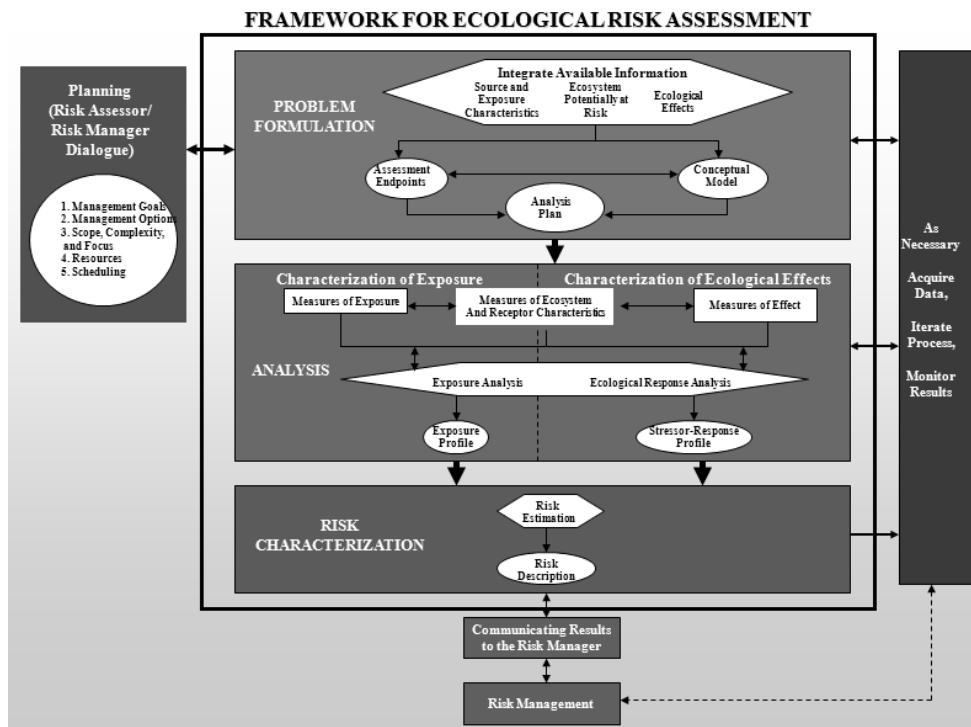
FRAMEWORK FOR ECOLOGICAL RISK ASSESSMENT

Planning (Risk Assessor/ Risk Manager Dialogue)

1. Management Goals
2. Management Options
3. Scope, Complexity, and Focus
4. Resources
5. Scheduling

PROBLEM FORMULATION

Integrate Available Information

Source and Exposure Characteristics

Ecosystem Potentially at Risk

Ecological Effects

Assessment Endpoints

Conceptual Model

Analysis Plan

Characterization of Exposure

Characterization of Ecological Effects

Measures of Exposure

Measures of Ecosystem And Receptor Characteristics

Measures of Effect

ANALYSIS

Exposure Analysis

Ecological Response Analysis

Exposure Profile

Stressor-Response Profile

RISK CHARACTERIZATION

Risk Estimation

Risk Description

As Necessary

Acquire Data,

Iterate Process,

Monitor Results

Communicating Results to the Risk Manager

Risk Management